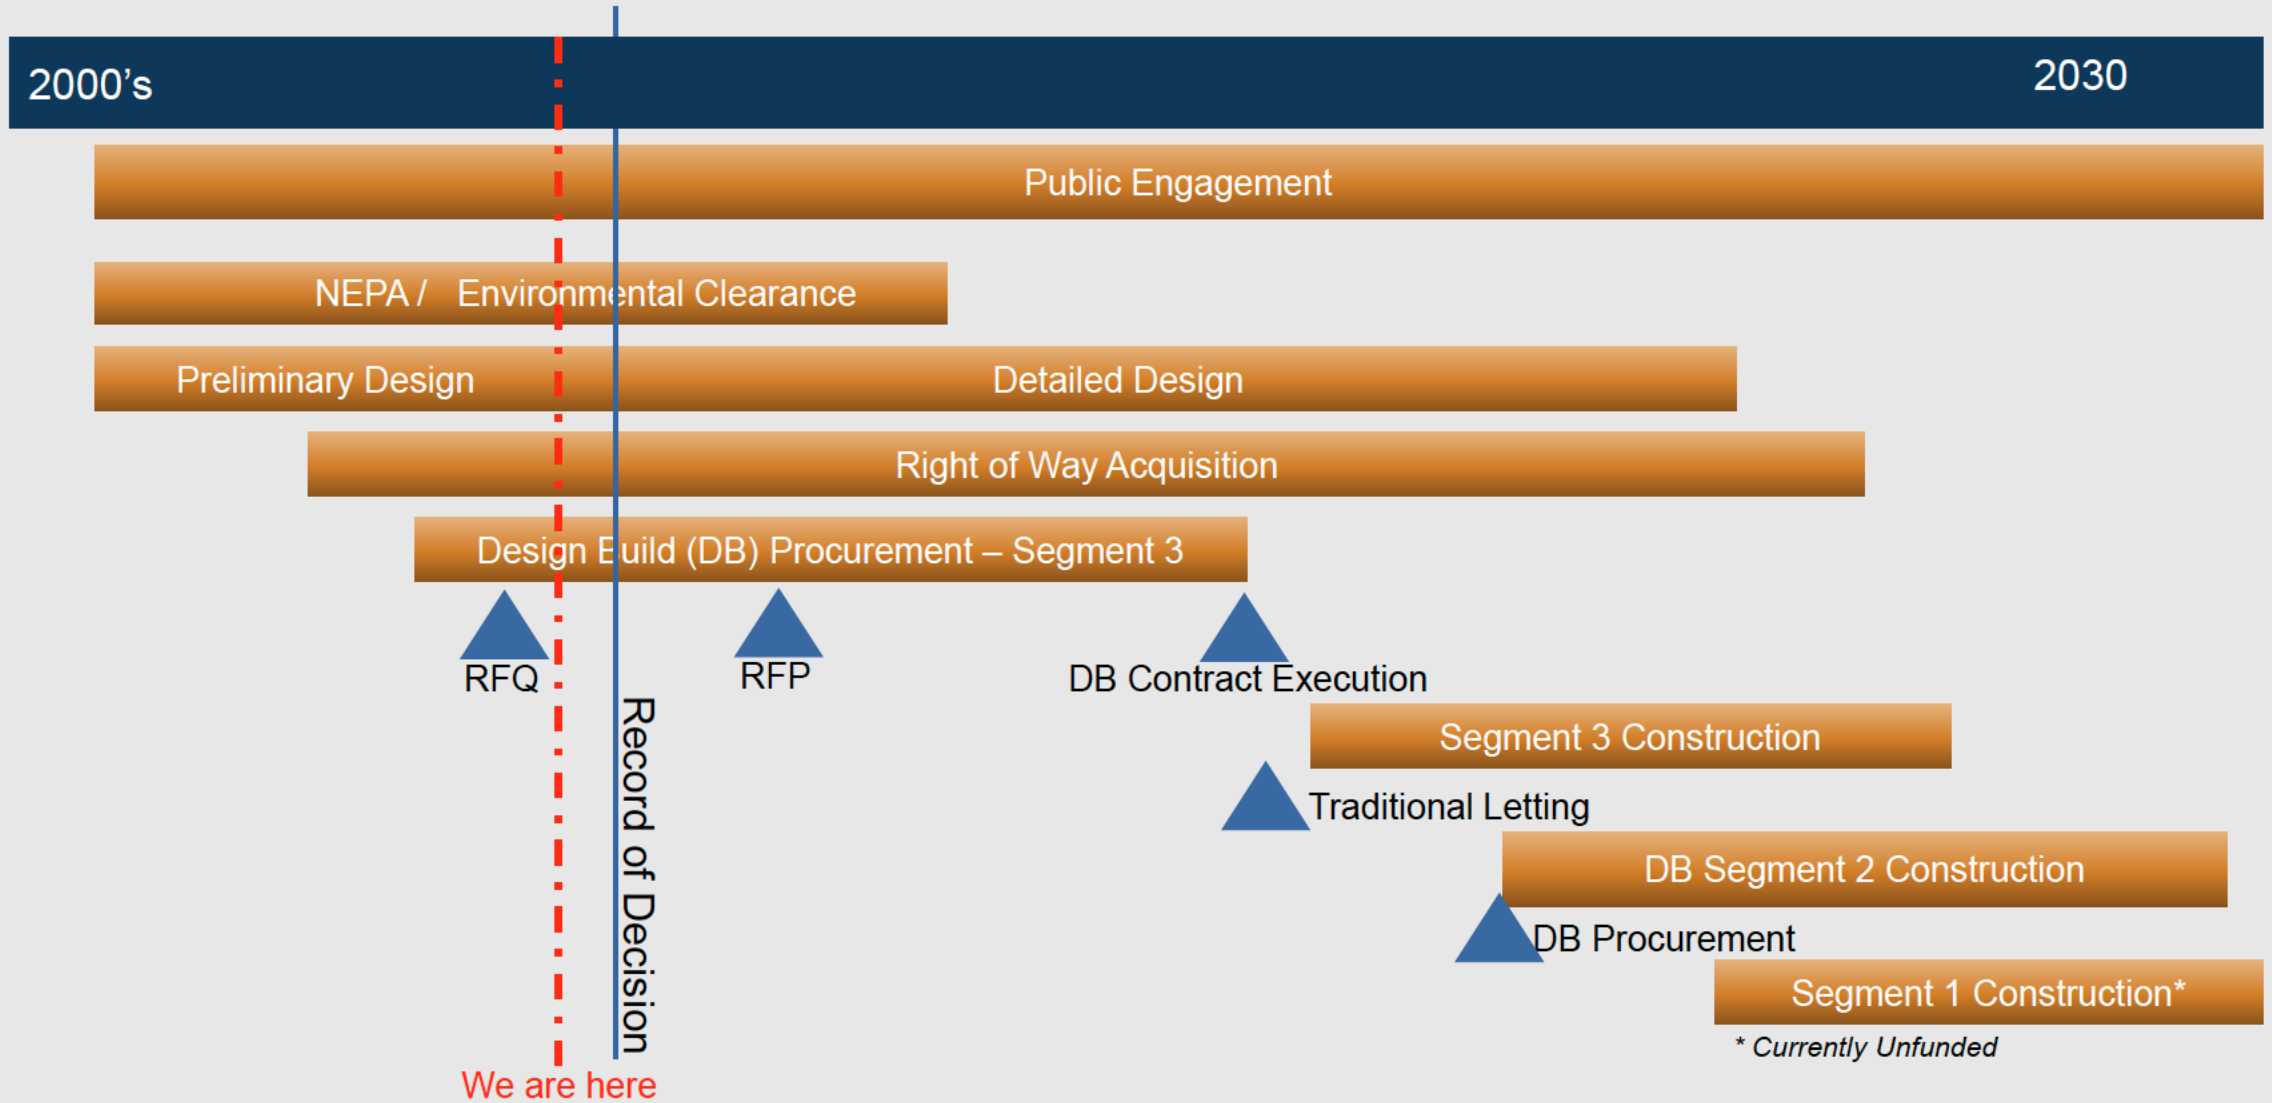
2000's

2030

Public Engagement

NEPA / Environmental Clearance

Preliminary Design

Detailed Design

Right of Way Acquisition

Design Build (DB) Procurement – Segment 3

RFQ

RFP

DB Contract Execution

Record of Decision

Segment 3 Construction

Traditional Letting

DB Segment 2 Construction

DB Procurement

Segment 1 Construction*

* Currently Unfunded

We are here